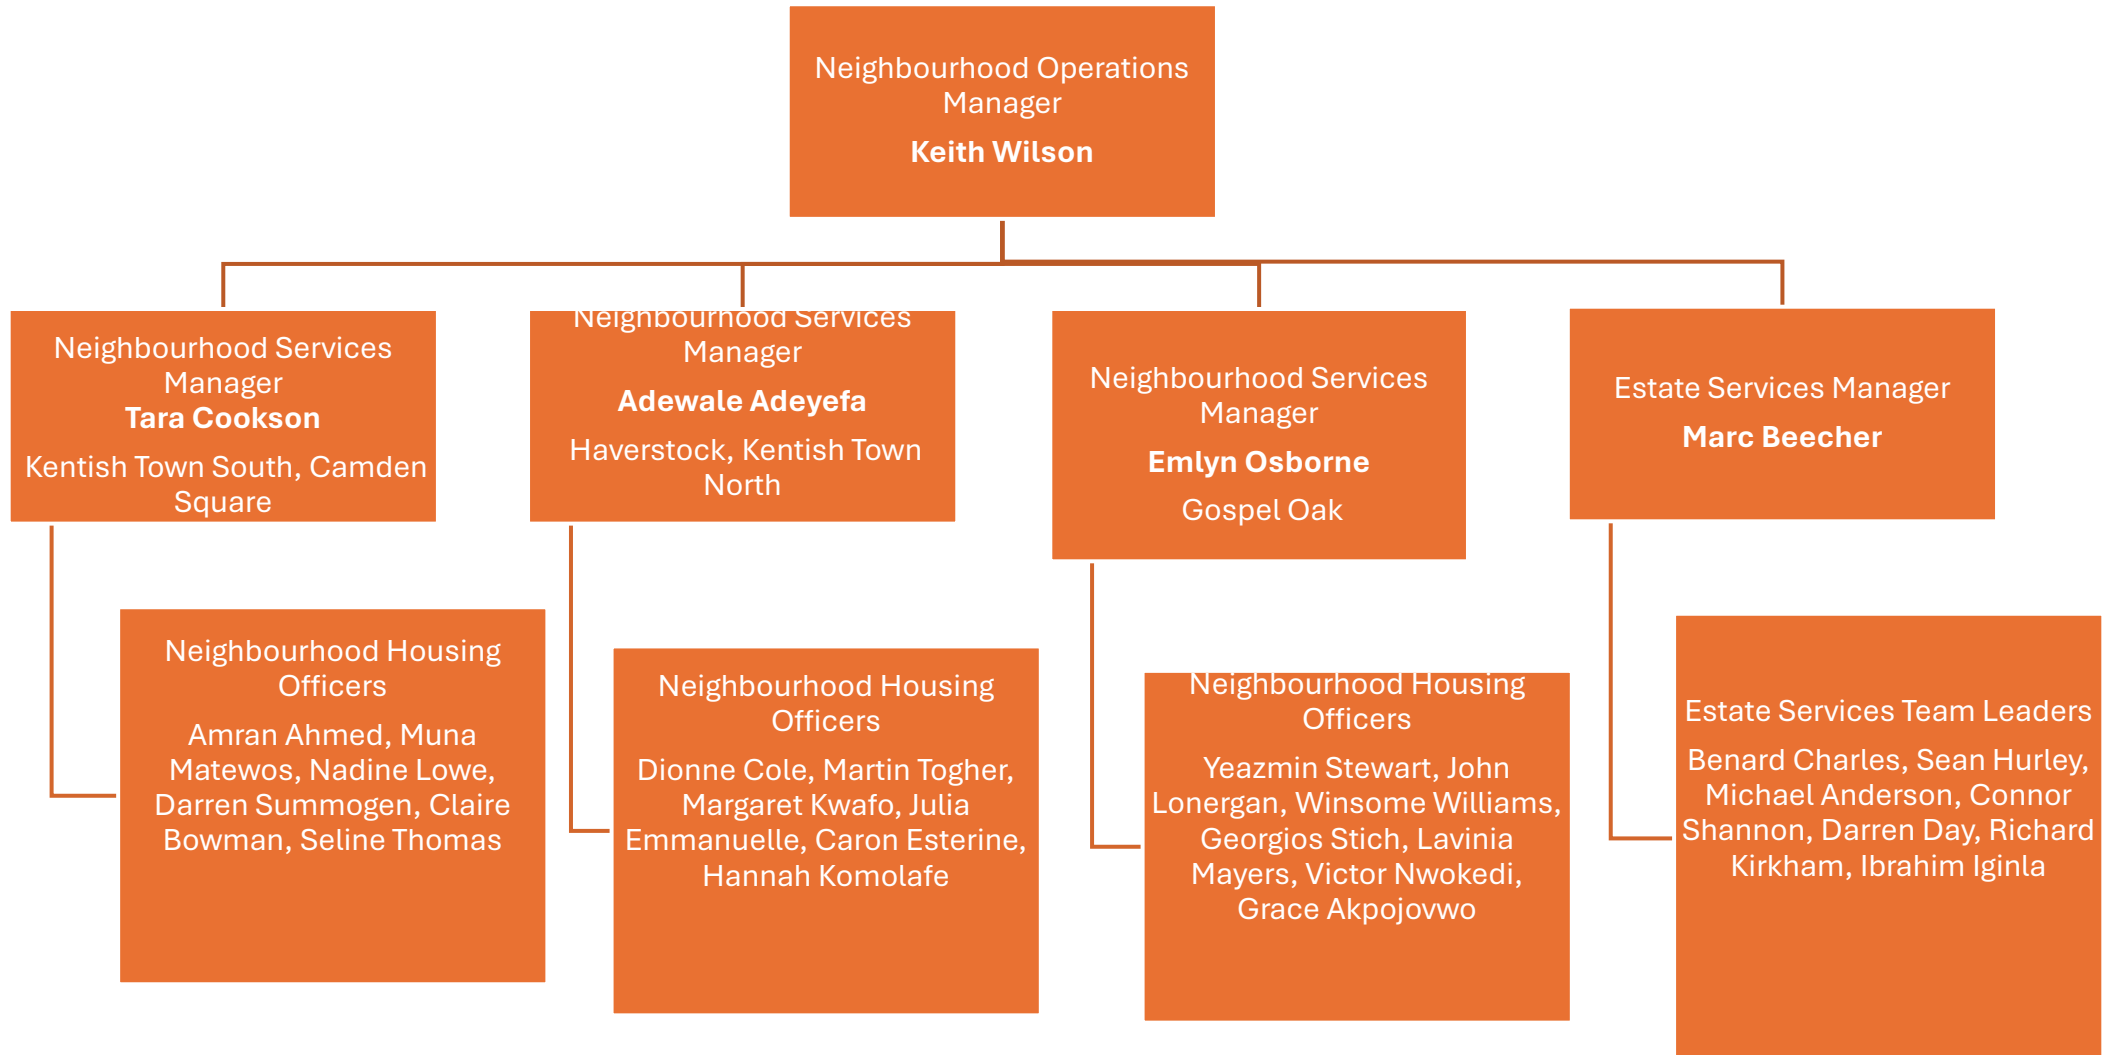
Neighbourhood Operations Manager

**Keith Wilson**

Neighbourhood Services Manager
**Tara Cookson**

Kentish Town South, Camden Square

Neighbourhood Services Manager

**Adewale Adeyefa**

Haverstock, Kentish Town North

Neighbourhood Services Manager

**Emlyn Osborne**

Gospel Oak

Estate Services Manager

**Marc Beecher**

Neighbourhood Housing Officers

Amran Ahmed, Muna Matewos, Nadine Lowe, Darren Summogen, Claire Bowman, Seline Thomas

Neighbourhood Housing Officers

Dionne Cole, Martin Togher, Margaret Kwafo, Julia Emmanuelle, Caron Esterine, Hannah Komolafe

Neighbourhood Housing Officers

Yeazmin Stewart, John Lonergan, Winsome Williams, Georgios Stich, Lavinia Mayers, Victor Nwokedi, Grace Akpojovwo

Estate Services Team Leaders

Benard Charles, Sean Hurley, Michael Anderson, Connor Shannon, Darren Day, Richard Kirkham, Ibrahim Iginla